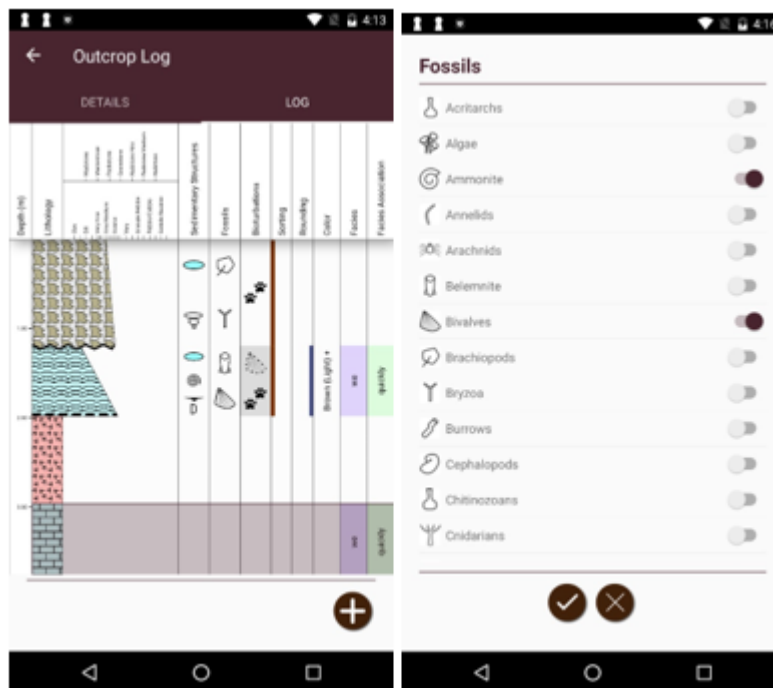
4:13

Outcrop Log

DETAILS

LOG

Depth (m)

Lithology

Sedimentary Structures

Fossils

Bioturbations

Sorting

Rounding

Color

Facies

Facies Association

1.00

2.00

3.00

Brown (Light) +

sss

quickly

sss

quickly

4:1

Fossils

Acritarchs

Algae

Ammonite

Annelids

Arachnids

Belemnite

Bivalves

Brachiopods

Bryzoa

Burrows

Cephalopods

Chitinozoans

Cnidarians